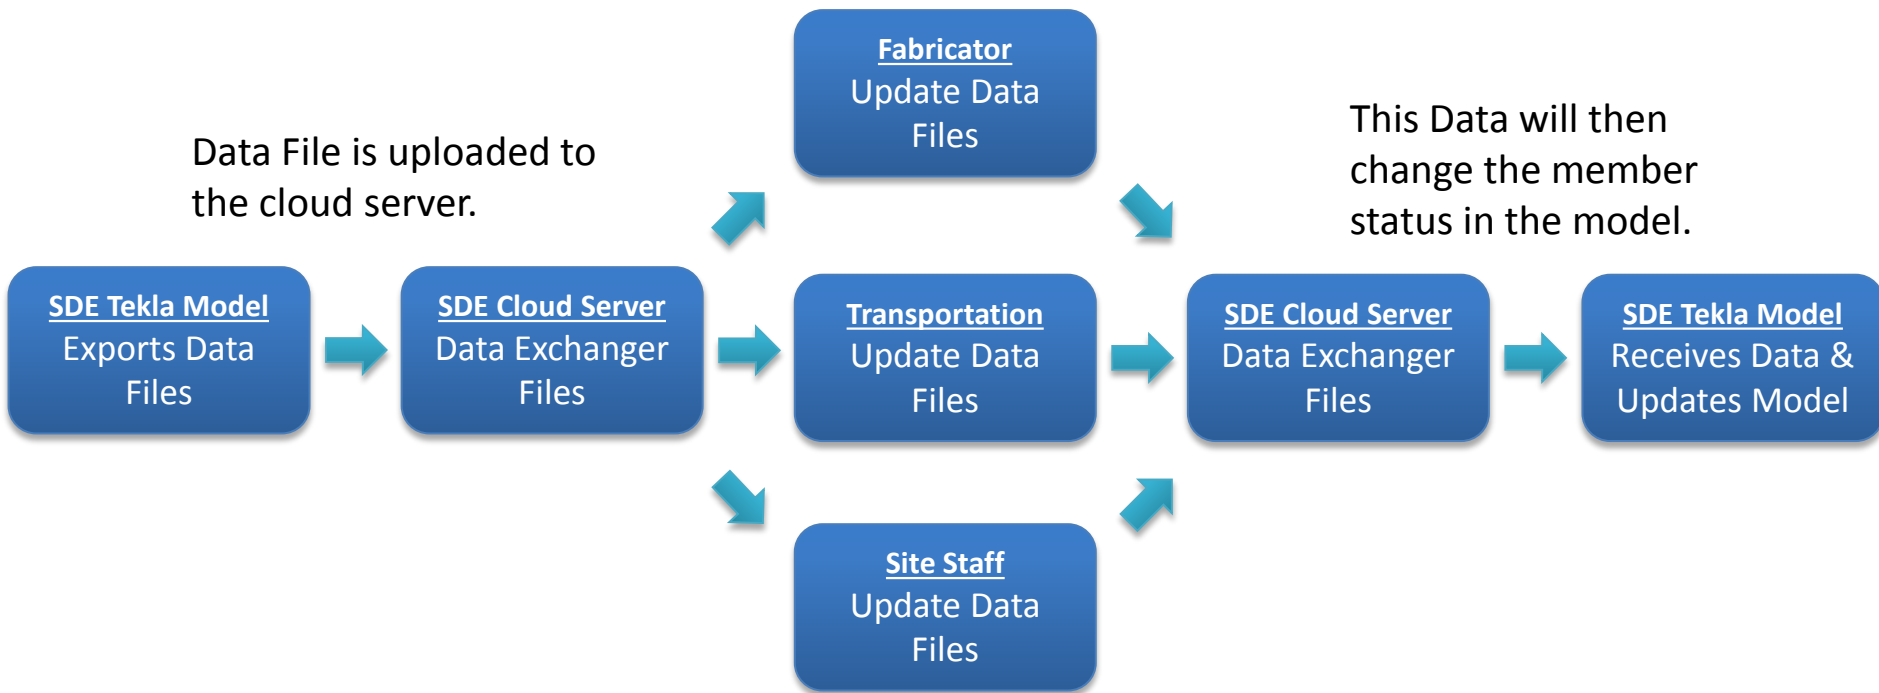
Data File is uploaded to the cloud server.

Fabricator
Update Data Files

This Data will then change the member status in the model.

SDE Tekla Model
Exports Data Files

SDE Cloud Server
Data Exchanger Files

Transportation
Update Data Files

SDE Cloud Server
Data Exchanger Files

SDE Tekla Model
Receives Data & Updates Model

Site Staff
Update Data Files